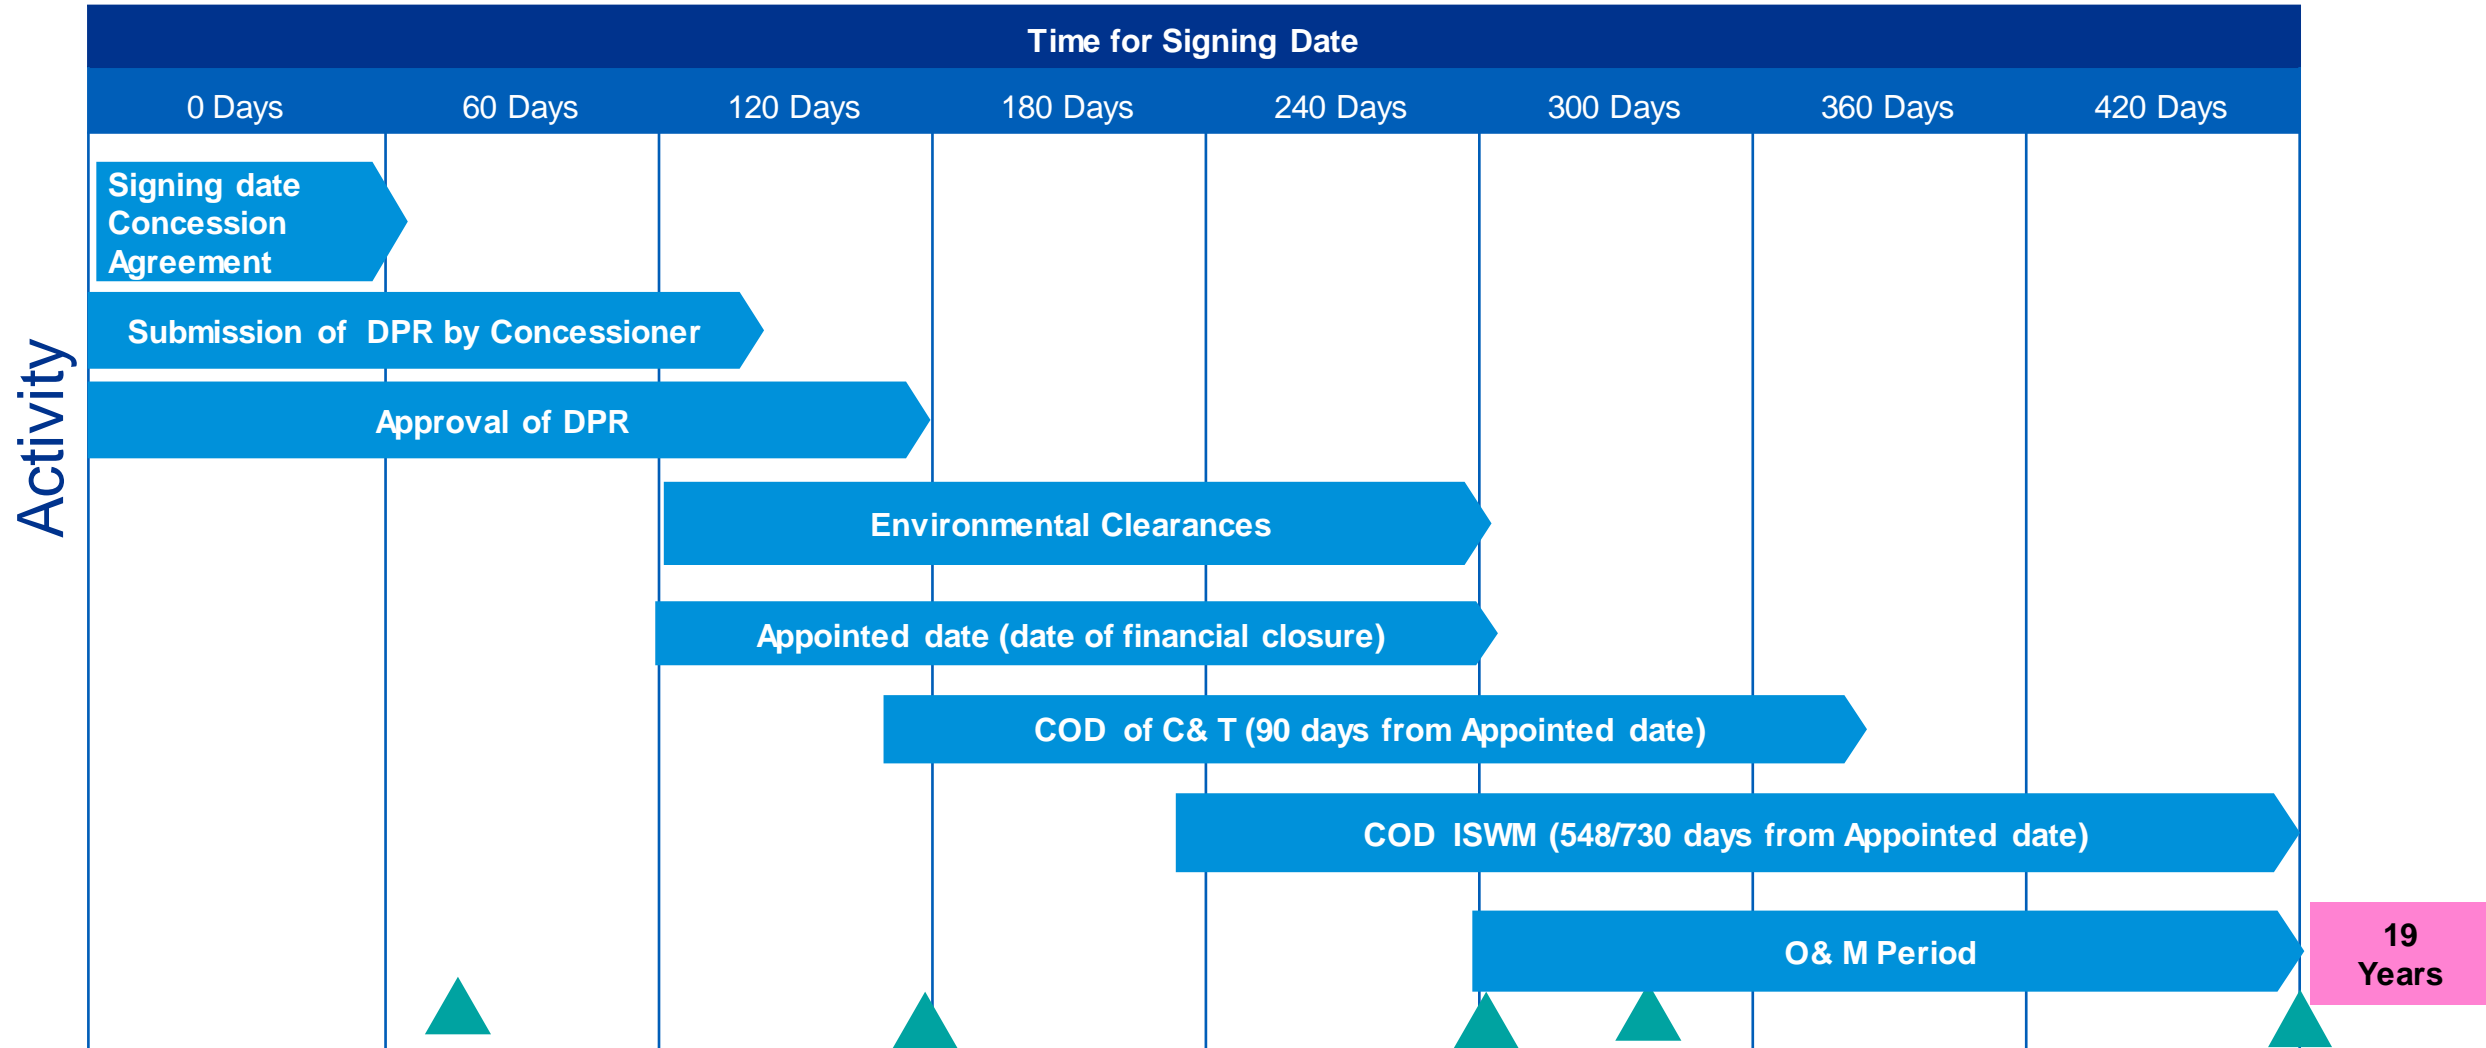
Time for Signing Date

| 0 Days | 60 Days | 120 Days | 180 Days | 240 Days | 300 Days | 360 Days | 420 Days |
|---|---|---|---|---|---|---|---|

Activity

Signing date Concession Agreement

Submission of DPR by Concessioner

Approval of DPR

Environmental Clearances

Appointed date (date of financial closure)

COD of C& T (90 days from Appointed date)

COD ISWM (548/730 days from Appointed date)

O& M Period

19 Years